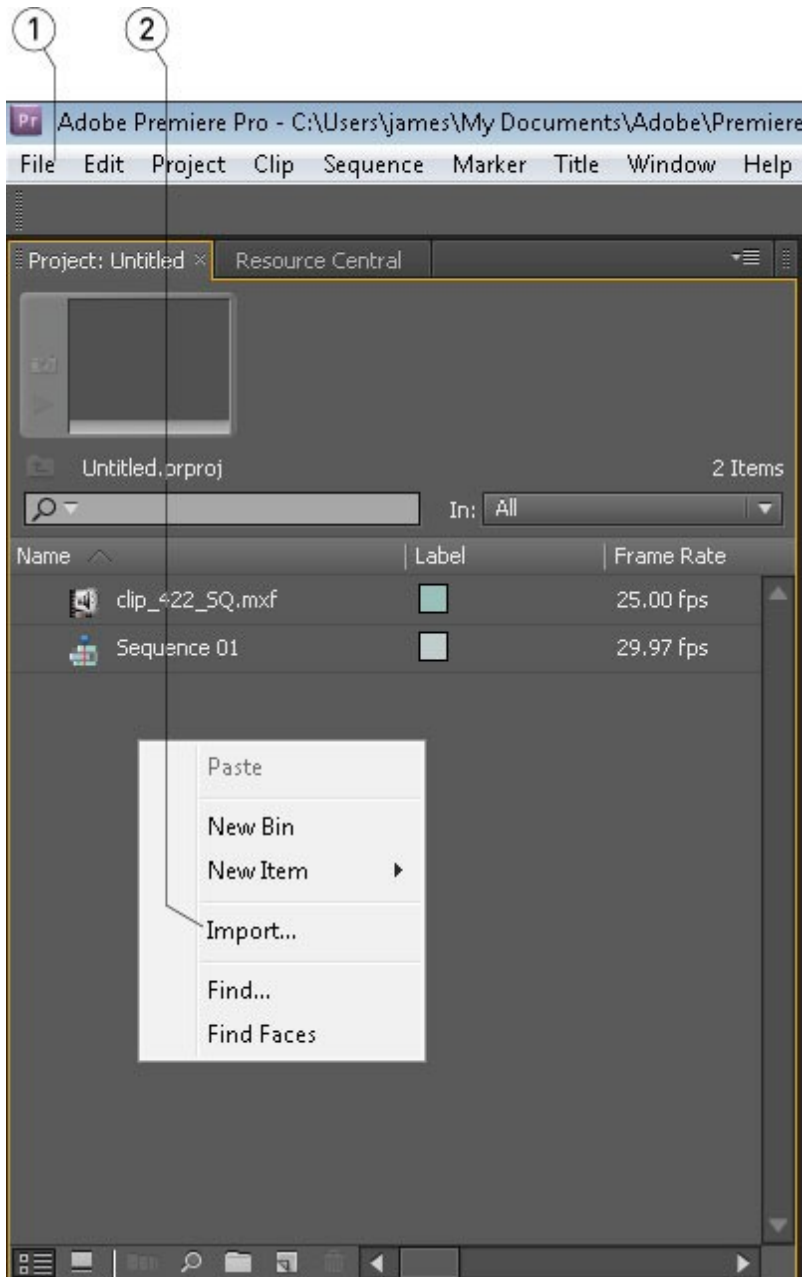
1
2

Adobe Premiere Pro - C:\Users\james\My Documents\Adobe\Premiere

File Edit Project Clip Sequence Marker Title Window Help

Project: Untitled × Resource Central

Untitled.prproj
2 Items

In: All

| Name | Label | Frame Rate |
|---|---|---|
| clip_422_SQ.mxf | | 25.00 fps |
| Sequence 01 | | 29.97 fps |

Paste
New Bin
New Item
Import...
Find...
Find Faces